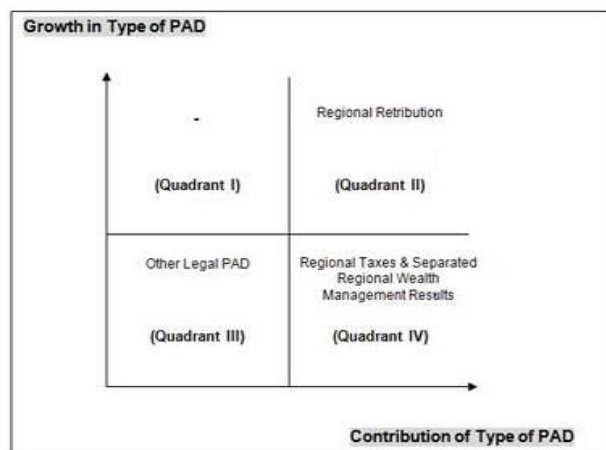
Growth in Type of PAD

-

(Quadrant I)

Regional Retribution

(Quadrant II)

Other Legal PAD

(Quadrant III)

Regional Taxes & Separated Regional Wealth Management Results

(Quadrant IV)

Contribution of Type of PAD